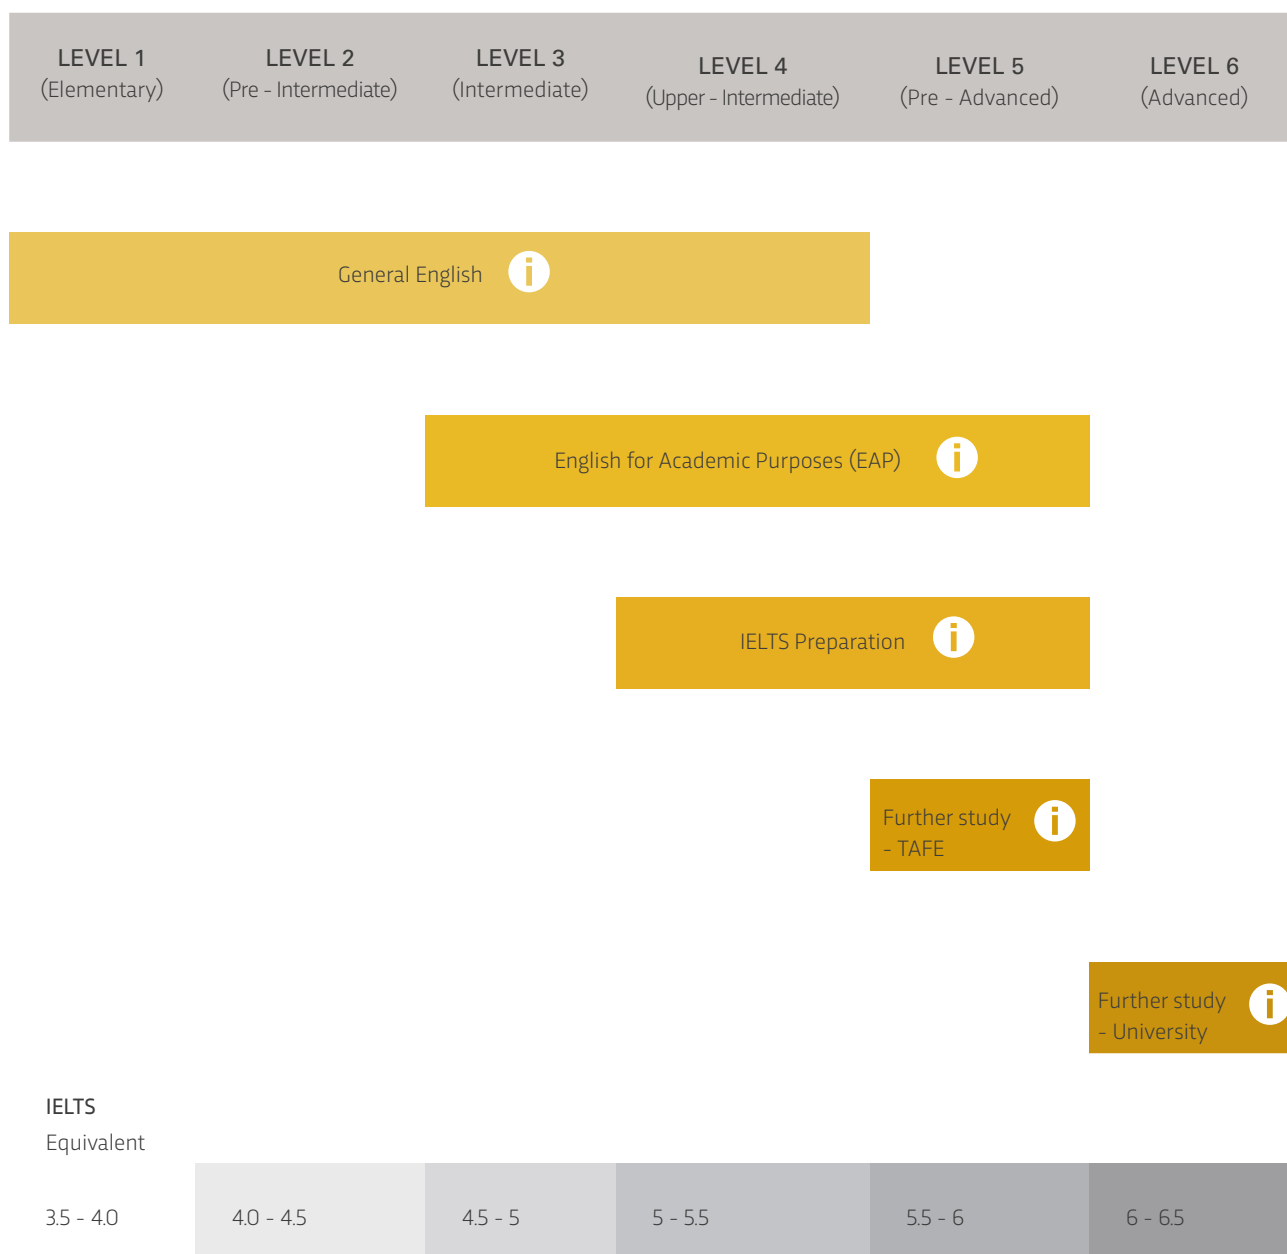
LEVEL 1
(Elementary)

LEVEL 2
(Pre - Intermediate)

LEVEL 3
(Intermediate)

LEVEL 4
(Upper - Intermediate)

LEVEL 5
(Pre - Advanced)

LEVEL 6
(Advanced)

General English i

English for Academic Purposes (EAP) i

IELTS Preparation i

Further study - TAFE i

Further study - University i

IELTS Equivalent

3.5 - 4.0

4.0 - 4.5

4.5 - 5

5 - 5.5

5.5 - 6

6 - 6.5